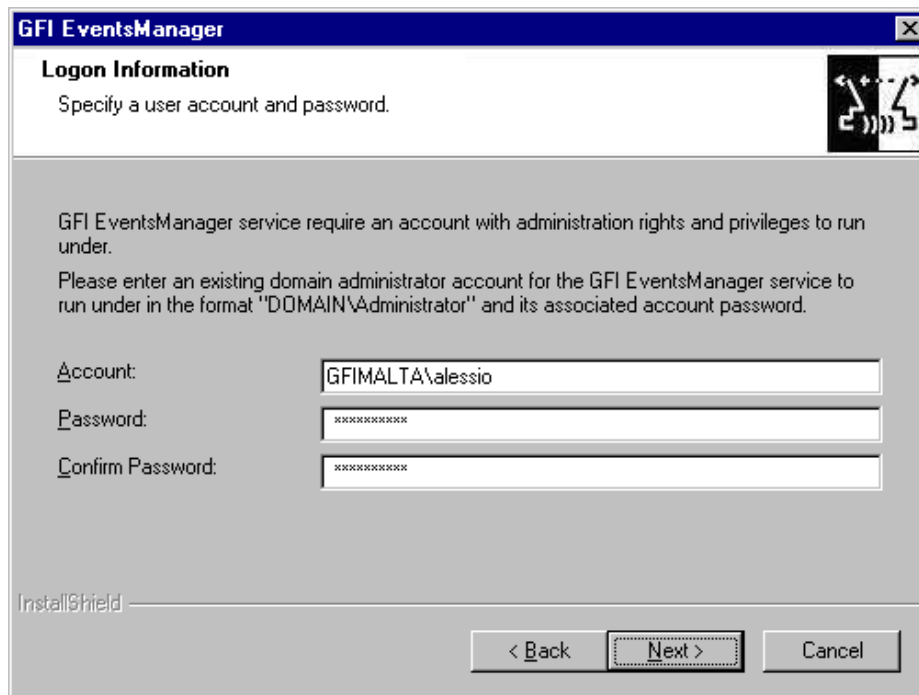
GFI EventsManager

Logon Information

Specify a user account and password.

GFI EventsManager service require an account with administration rights and privileges to run under.

Please enter an existing domain administrator account for the GFI EventsManager service to run under in the format "DOMAIN\Administrator" and its associated account password.

Account: GFIMALTA\alessio

Password: **********

Confirm Password: **********

InstallShield

< Back | Next > | Cancel